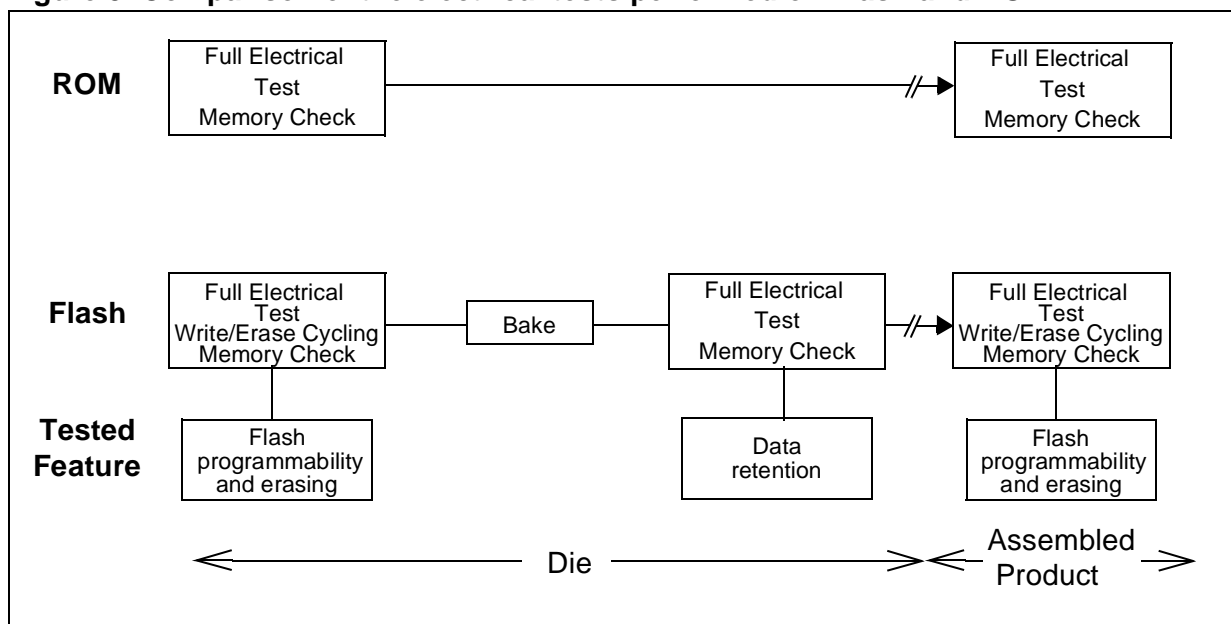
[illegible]

ROM

Full Electrical Test Memory Check

Full Electrical Test Memory Check

Flash

Full Electrical Test Write/Erase Cycling Memory Check

Bake

Full Electrical Test Memory Check

Full Electrical Test Write/Erase Cycling Memory Check

Tested Feature

Flash programmability and erasing

Data retention

Flash programmability and erasing

Die

Assembled Product